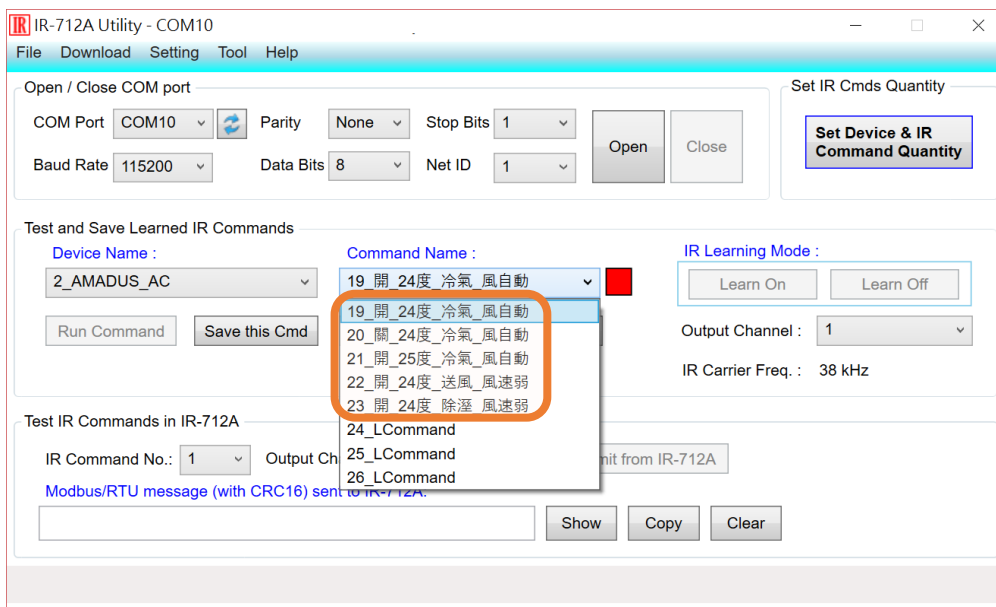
IR IR-712A Utility - COM10

File Download Setting Tool Help

Open / Close COM port

COM Port COM10

Parity None

Stop Bits 1

Open

Close

Baud Rate 115200

Data Bits 8

Net ID 1

Set IR Cmds Quantity

Set Device & IR Command Quantity

Test and Save Learned IR Commands

Device Name :

2_AMADUS_AC

Command Name :

19_開_24度_冷氣_風自動

IR Learning Mode :

Learn On

Learn Off

Run Command

Save this Cmd

19_開_24度_冷氣_風自動
20_關_24度_冷氣_風自動
21_開_25度_冷氣_風自動
22_開_24度_送風_風速弱
23_開_24度_除溼_風速弱
24_LCommand
25_LCommand
26_LCommand

Output Channel : 1

IR Carrier Freq. : 38 kHz

Test IR Commands in IR-712A

IR Command No.: 1

Output Ch

mit from IR-712A

Modbus/RTU message (with CRC16) sent to IR-712A:

Show

Copy

Clear